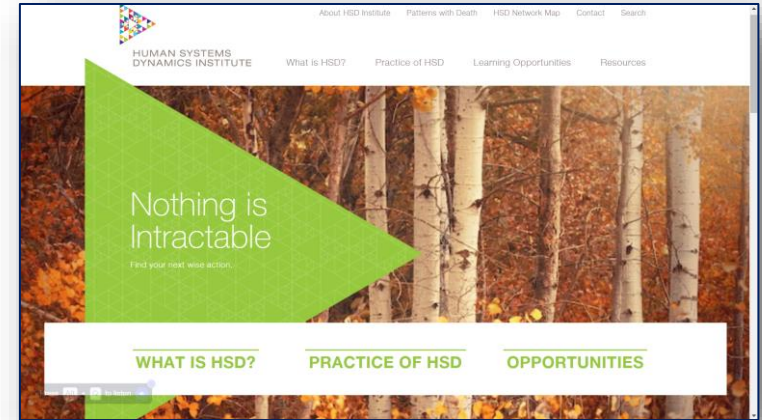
About HSD Institute Patterns with Death HSD Network Map Contact Search

HUMAN SYSTEMS DYNAMICS INSTITUTE

What is HSD? Practice of HSD Learning Opportunities Resources

Nothing is Intractable

Find your next wise action.

WHAT IS HSD?

PRACTICE OF HSD

OPPORTUNITIES

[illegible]